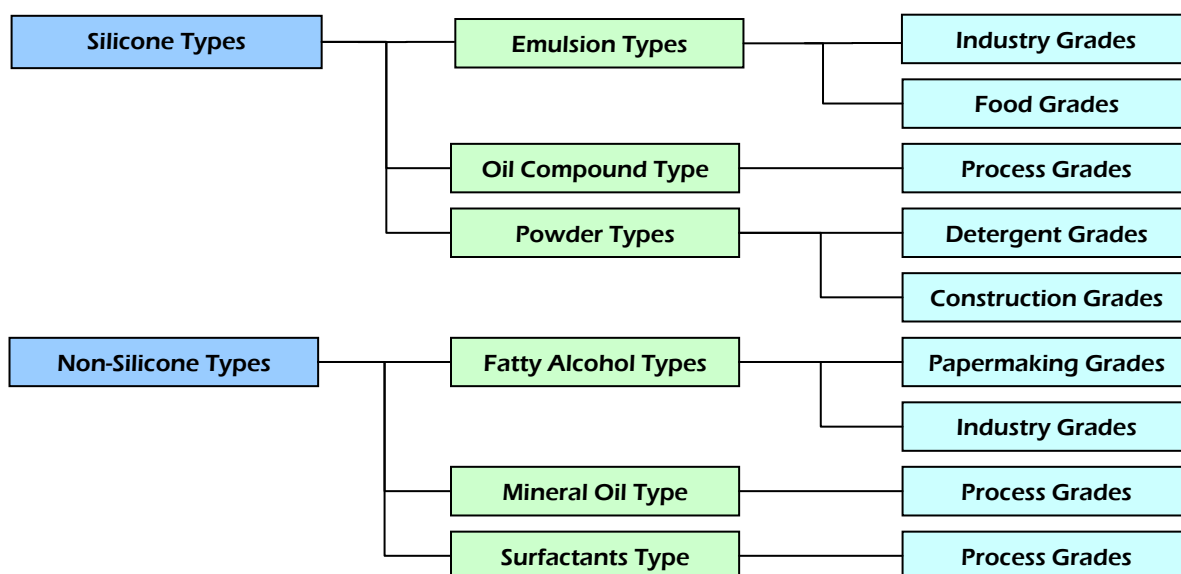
Silicone Types

Emulsion Types

Industry Grades

Food Grades

Oil Compound Type

Process Grades

Powder Types

Detergent Grades

Construction Grades

Non-Silicone Types

Fatty Alcohol Types

Papermaking Grades

Industry Grades

Mineral Oil Type

Process Grades

Surfactants Type

Process Grades